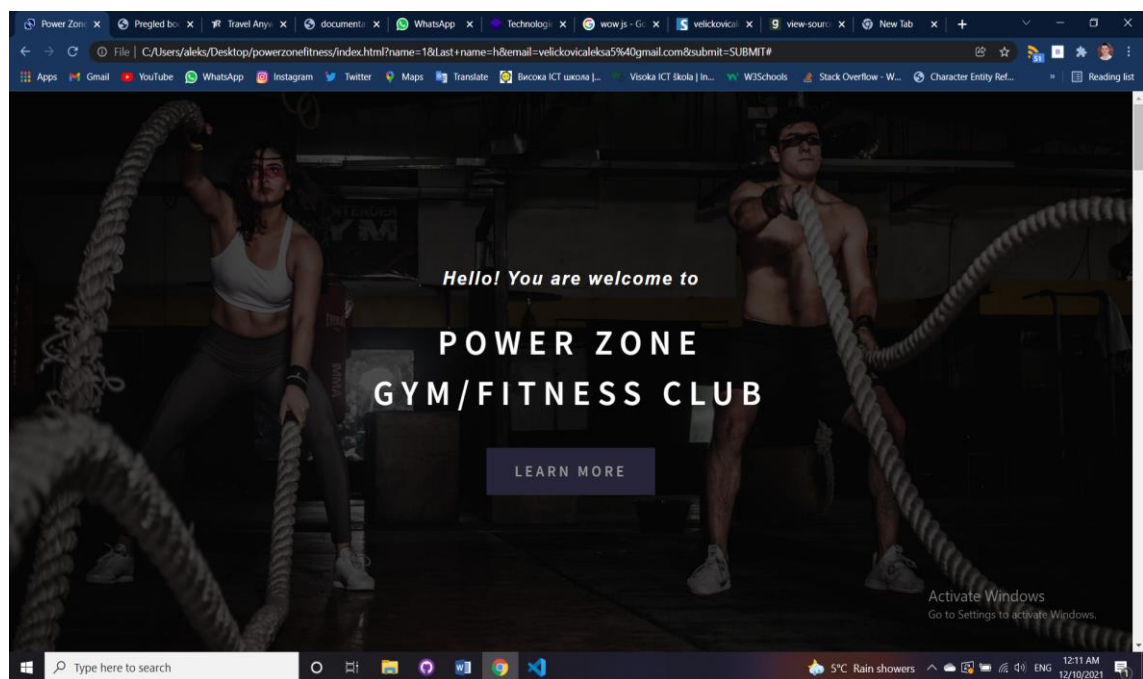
Power Zone | Pregled bo | Travel Anyw | documenta | WhatsApp | Technologie | wow js - Go | velickovical | view-sourc | New Tab | +

File | C:/Users/aleks/Desktop/powerzonefitness/index.html?name=1&Last+name=h&email=velickovicaleksa5%40gmail.com&submit=SUBMIT#

Apps Gmail YouTube WhatsApp Instagram Twitter Maps Translate Висока ICT школа |... Visoka ICT škola | In... W3Schools Stack Overflow - W... Character Entity Ref... » Reading list

Hello! You are welcome to

POWER ZONE

GYM/FITNESS CLUB

LEARN MORE

Activate Windows
Go to Settings to activate Windows.

Type here to search

5°C Rain showers ENG 12:11 AM 12/10/2021